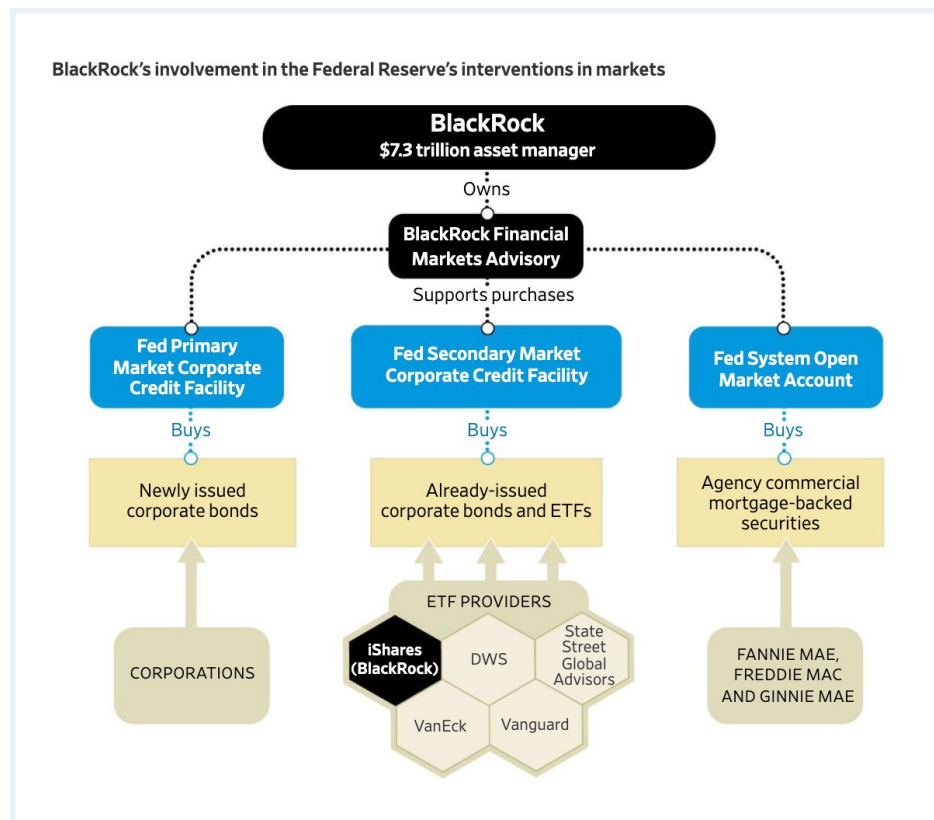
BlackRock's involvement in the Federal Reserve's interventions in markets

BlackRock
$7.3 trillion asset manager

Owns

BlackRock Financial Markets Advisory

Supports purchases

Fed Primary Market Corporate Credit Facility

Fed Secondary Market Corporate Credit Facility

Fed System Open Market Account

Buys

Buys

Buys

Newly issued corporate bonds

Already-issued corporate bonds and ETFs

Agency commercial mortgage-backed securities

CORPORATIONS

ETF PROVIDERS

iShares (BlackRock)

DWS

State Street Global Advisors

VanEck

Vanguard

FANNIE MAE, FREDDIE MAC AND GINNIE MAE